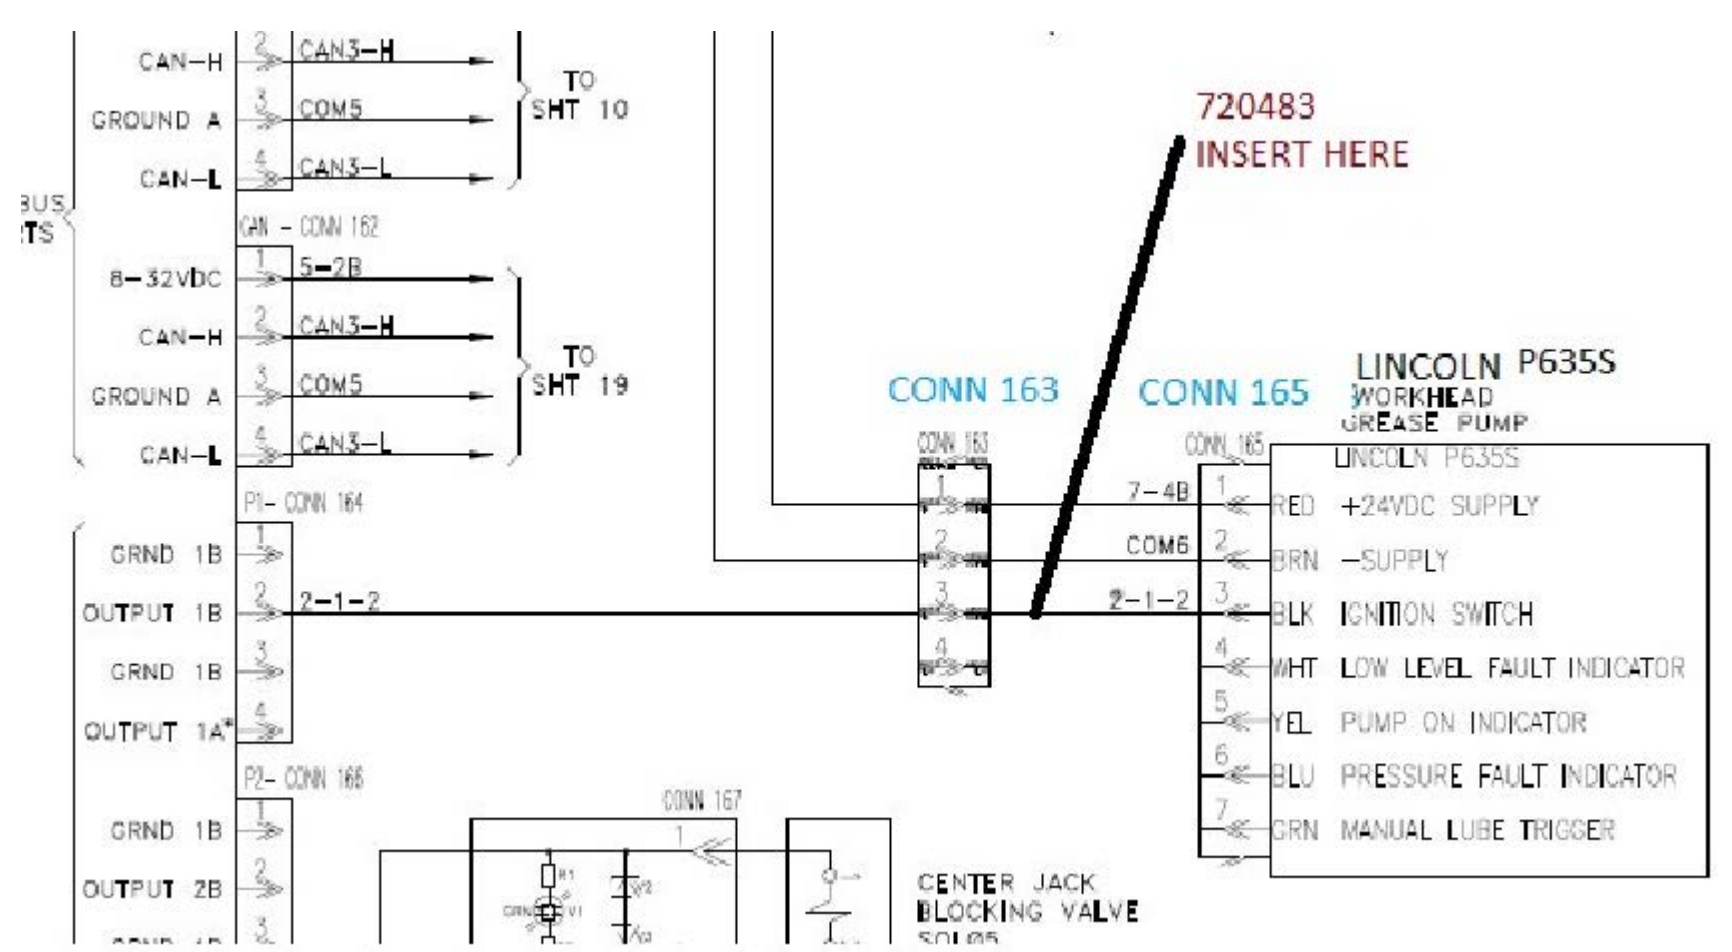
CAN-H 2 CAN3-H
GROUND A 3 COM5
CAN-L 4 CAN3-L
TO SHT 10

BUS
TS

CAN - CONN 162
8-32VDC 1 5-2B
CAN-H 2 CAN3-H
GROUND A 3 COM5
CAN-L 4 CAN3-L
TO SHT 19

P1- CONN 164
GRND 1B 1
OUTPUT 1B 2 2-1-2
GRND 1B 3
OUTPUT 1A* 4

P2- CONN 166
GRND 1B 1
OUTPUT 2B 2
3

720483
INSERT HERE

CONN 163
CONN 165

CONN 163
1
2
3
4

LINCOLN P635S
WORKHEAD
GREASE PUMP

CONN 165
LINCOLN P635S
7-4B 1 RED +24VDC SUPPLY
COM6 2 BRN -SUPPLY
2-1-2 3 BLK IGNITION SWITCH
4 WHT LOW LEVEL FAULT INDICATOR
5 YEL PUMP ON INDICATOR
6 BLU PRESSURE FAULT INDICATOR
7 GRN MANUAL LUBE TRIGGER

CONN 167
1
R1
GRN
V1
V2

CENTER JACK
BLOCKING VALVE
SOL05